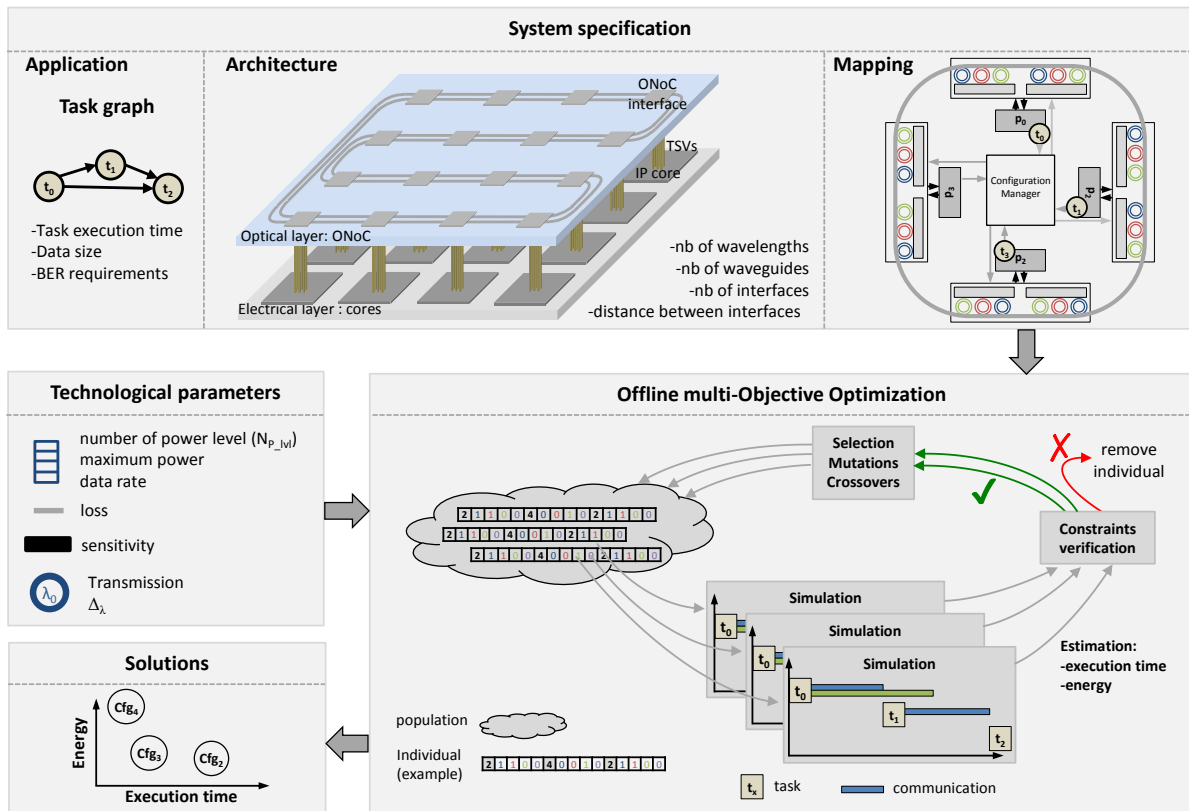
System specification

Application

Task graph

$t_0$ $t_1$ $t_2$

-Task execution time
-Data size
-BER requirements

Architecture

ONoC interface

TSVs

IP core

Optical layer: ONoC

Electrical layer : cores

-nb of wavelengths
-nb of waveguides
-nb of interfaces
-distance between interfaces

Mapping

$p_0$ $t_0$

$p_3$

Configuration Manager

$p_1$ $t_1$

$t_3$ $p_2$

Technological parameters

number of power level ($N_{P\_lvl}$)
maximum power
data rate

loss

sensitivity

$\lambda_0$ Transmission $\Delta_\lambda$

Offline multi-Objective Optimization

Selection
Mutations
Crossovers

remove individual

2 1 1 0 0 4 0 0 1 0 2 1 1 0 0
2 1 1 0 0 4 0 0 1 0 2 1 1 0 0
2 1 1 0 0 4 0 0 2 0 2 1 1 0 0

Constraints verification

Simulation

$t_0$

Simulation

$t_0$

Simulation

$t_0$

$t_1$

$t_2$

Estimation:
-execution time
-energy

Solutions

Energy

$Cfg_4$

$Cfg_3$

$Cfg_2$

Execution time

population

Individual (example)

2 1 1 0 0 4 0 0 1 0 2 1 1 0 0

$t_x$ task

communication